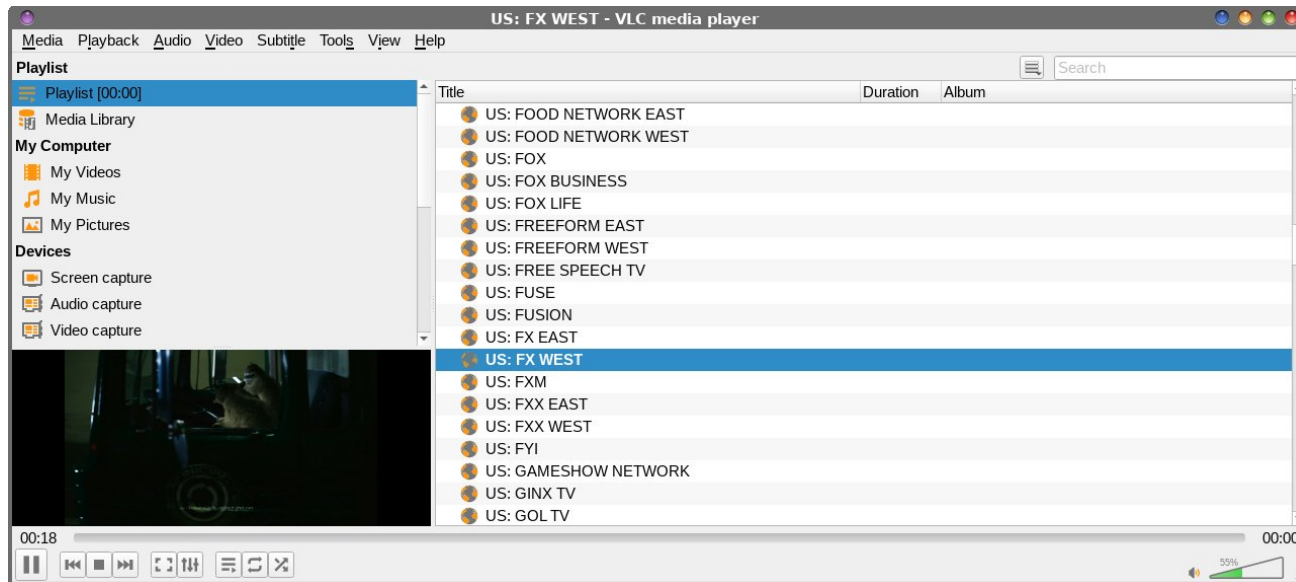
US: FX WEST - VLC media player

Media Playback Audio Video Subtitle Tools View Help

Playlist

Search

Playlist [00:00]
Media Library
My Computer
My Videos
My Music
My Pictures
Devices
Screen capture
Audio capture
Video capture

| Title | Duration | Album |
|---|---|---|
| US: FOOD NETWORK EAST | | |
| US: FOOD NETWORK WEST | | |
| US: FOX | | |
| US: FOX BUSINESS | | |
| US: FOX LIFE | | |
| US: FREEFORM EAST | | |
| US: FREEFORM WEST | | |
| US: FREE SPEECH TV | | |
| US: FUSE | | |
| US: FUSION | | |
| US: FX EAST | | |
| US: FX WEST | | |
| US: FXM | | |
| US: FXX EAST | | |
| US: FXX WEST | | |
| US: FYI | | |
| US: GAMESHOW NETWORK | | |
| US: GINX TV | | |
| US: GOL TV | | |

00:18
00:00

55%